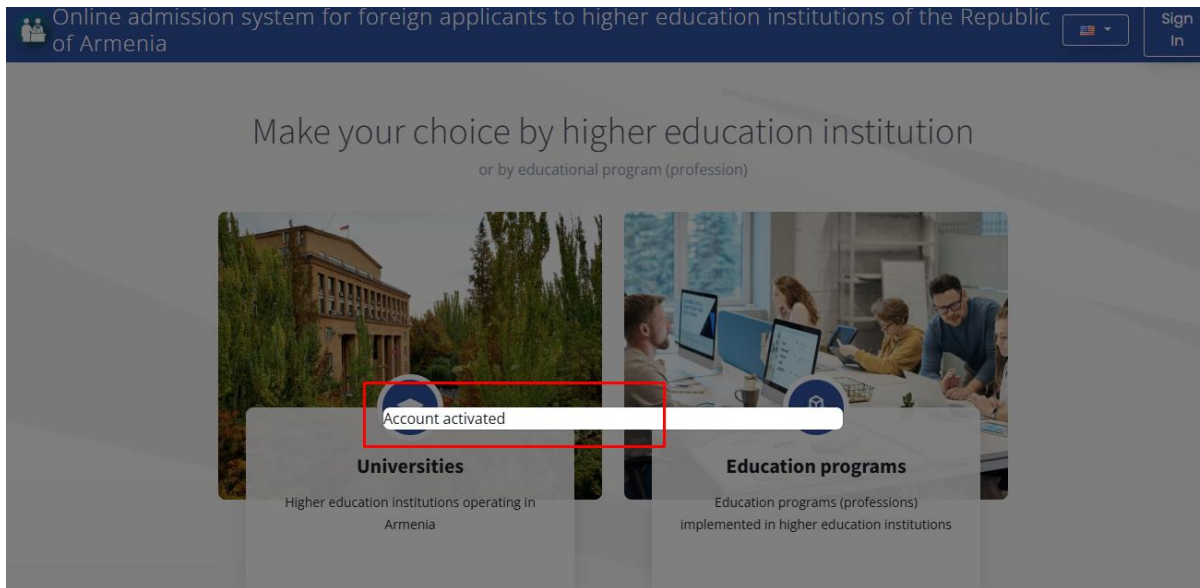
Online admission system for foreign applicants to higher education institutions of the Republic of Armenia

Sign In

Make your choice by higher education institution

or by educational program (profession)

Account activated

Universities

Higher education institutions operating in Armenia

Education programs

Education programs (professions) implemented in higher education institutions